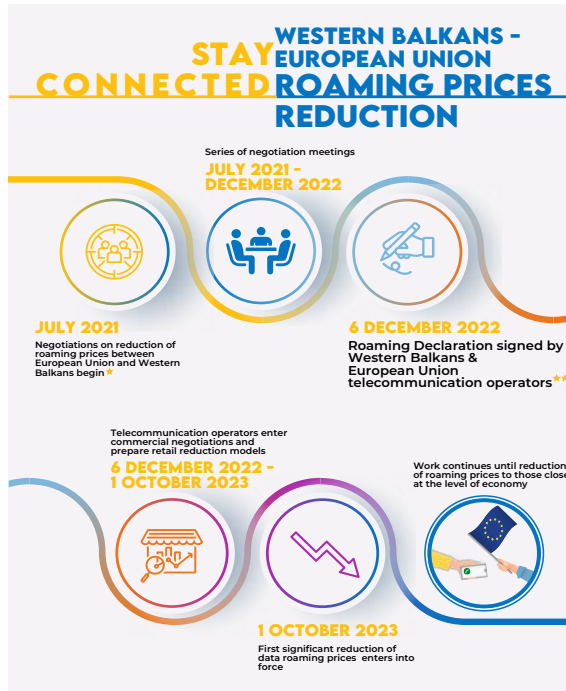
STAY CONNECTED

WESTERN BALKANS - EUROPEAN UNION ROAMING PRICES REDUCTION

Series of negotiation meetings

JULY 2021 - DECEMBER 2022

JULY 2021

Negotiations on reduction of roaming prices between European Union and Western Balkans begin*

6 DECEMBER 2022

Roaming Declaration signed by Western Balkans & European Union telecommunication operators**

Telecommunication operators enter commercial negotiations and prepare retail reduction models

6 DECEMBER 2022 - 1 OCTOBER 2023

Work continues until reduction of roaming prices to those close at the level of economy

1 OCTOBER 2023

First significant reduction of data roaming prices enters into force